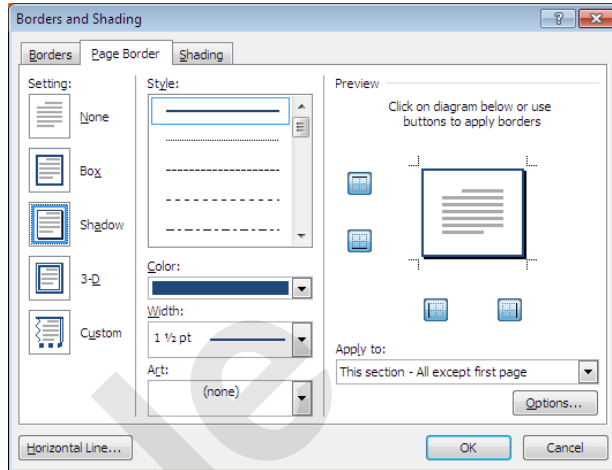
Borders and Shading

?

Borders | Page Border | Shading

Setting:

None

Box

Shadow

3-D

Custom

Style:

Color:

Width:

1 ½ pt

Art:

(none)

Preview

Click on diagram below or use buttons to apply borders

Apply to:

This section - All except first page

Options...

Horizontal Line...

OK

Cancel